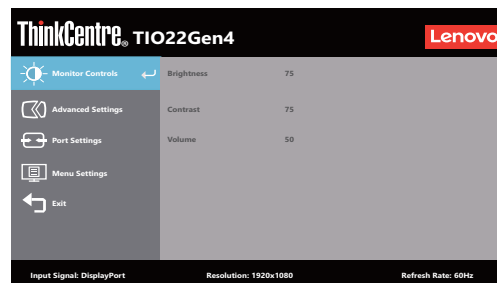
ThinkCentre® TIO22Gen4

Lenovo

Monitor Controls

Advanced Settings

Port Settings

Menu Settings

Exit

| | |
|---|---|
| Brightness | 75 |
| Contrast | 75 |
| Volume | 50 |

Input Signal: DisplayPort

Resolution: 1920x1080

Refresh Rate: 60Hz